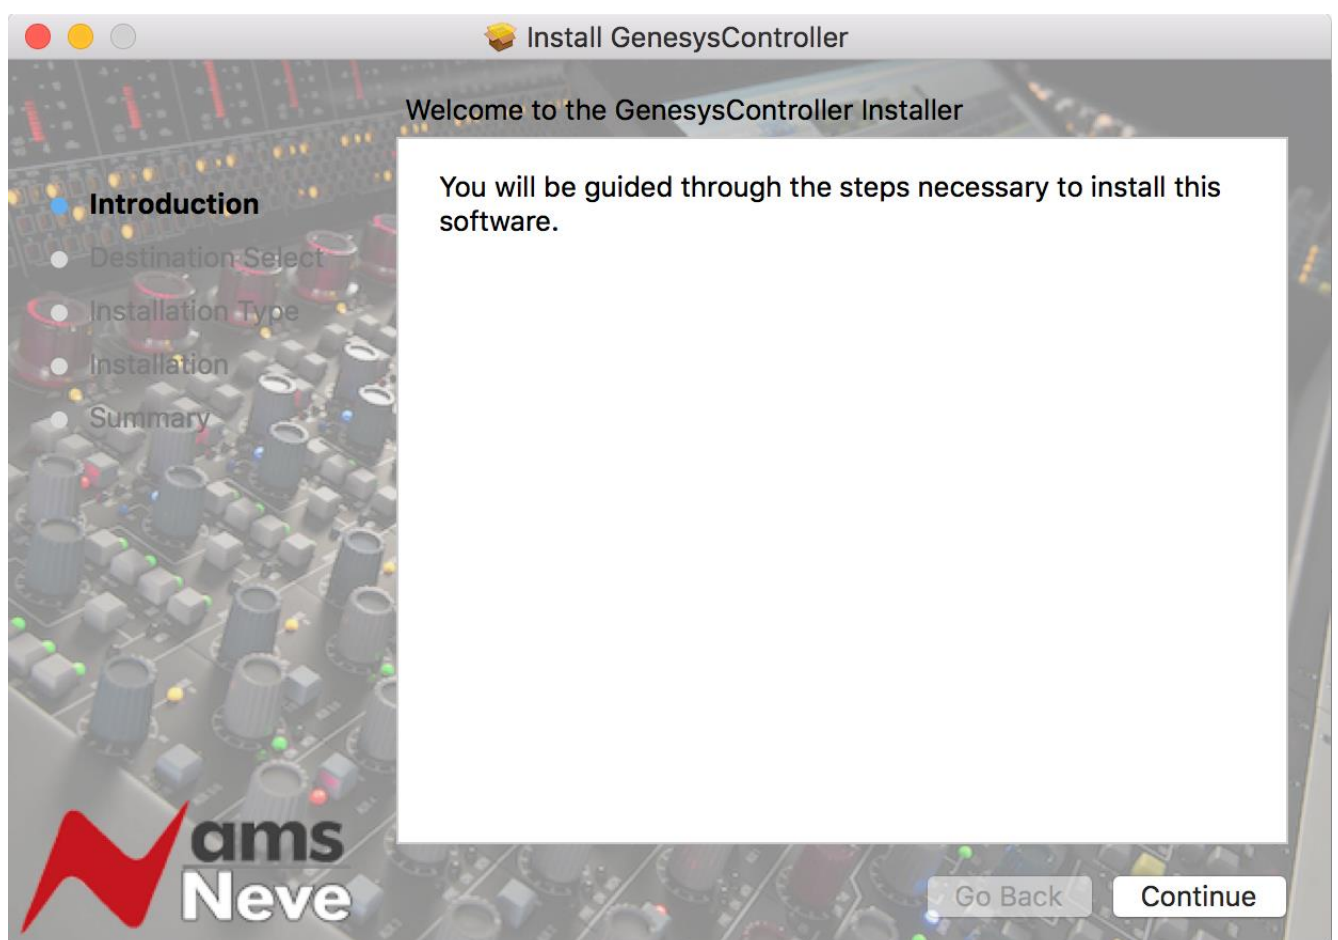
Install GenesysController

Welcome to the GenesysController Installer

Introduction
Destination Select
Installation Type
Installation
Summary

You will be guided through the steps necessary to install this software.

ams Neve

Go Back
Continue